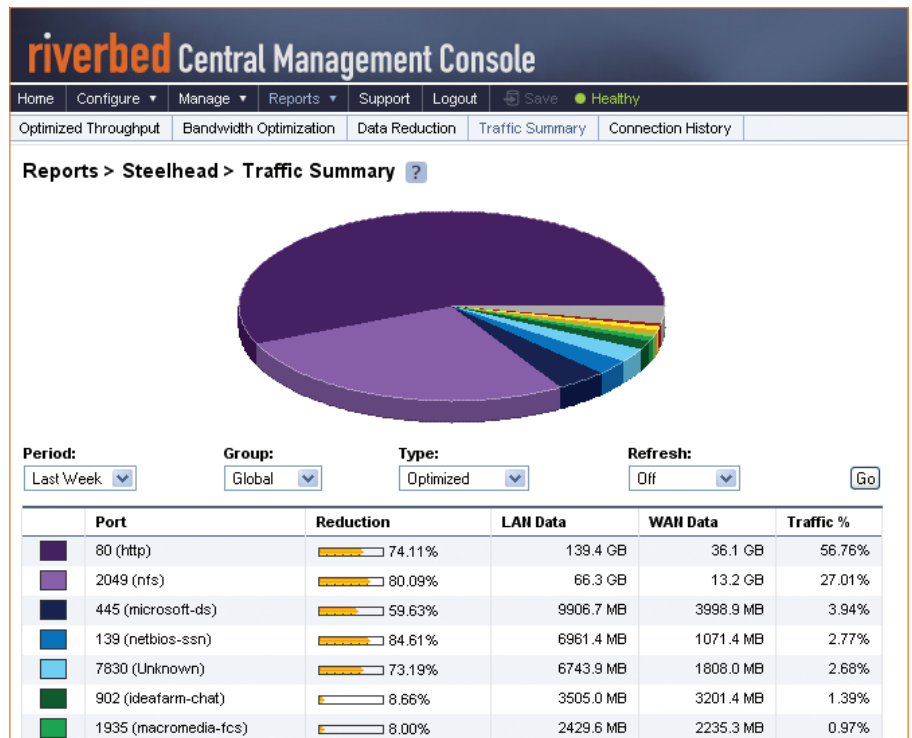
riverbed Central Management Console

Home | Configure ▼ | Manage ▼ | Reports ▼ | Support | Logout | Save | Healthy

Optimized Throughput | Bandwidth Optimization | Data Reduction | Traffic Summary | Connection History

Reports > Steelhead > Traffic Summary ?

Period: Last Week
Group: Global
Type: Optimized
Refresh: Off
Go

| | Port | Reduction | LAN Data | WAN Data | Traffic % |
|---|---|---|---|---|---|
| | 80 (http) | 74.11% | 139.4 GB | 36.1 GB | 56.76% |
| | 2049 (nfs) | 80.09% | 66.3 GB | 13.2 GB | 27.01% |
| | 445 (microsoft-ds) | 59.63% | 9906.7 MB | 3998.9 MB | 3.94% |
| | 139 (netbios-ssn) | 84.61% | 6961.4 MB | 1071.4 MB | 2.77% |
| | 7830 (Unknown) | 73.19% | 6743.9 MB | 1808.0 MB | 2.68% |
| | 902 (ideafarm-chat) | 8.66% | 3505.0 MB | 3201.4 MB | 1.39% |
| | 1935 (macromedia-fcs) | 8.00% | 2429.6 MB | 2235.3 MB | 0.97% |